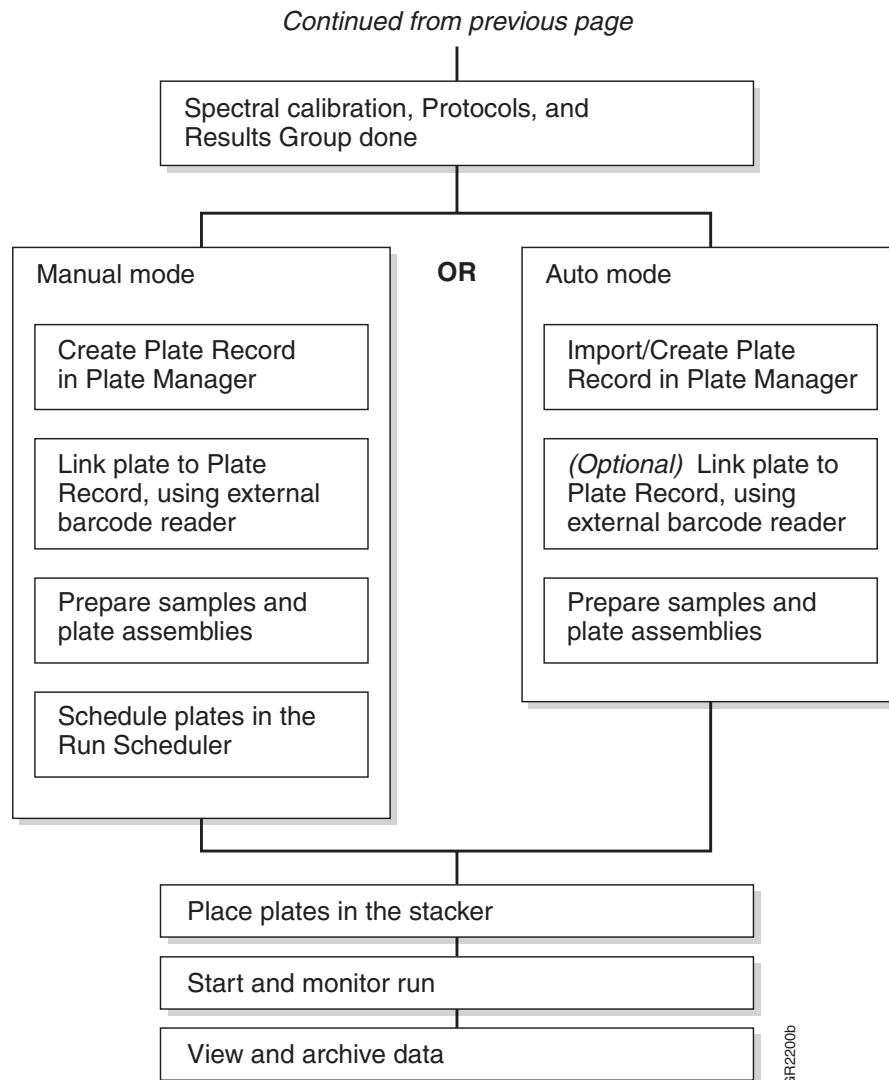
*Continued from previous page*

Spectral calibration, Protocols, and Results Group done

Manual mode

Create Plate Record in Plate Manager

Link plate to Plate Record, using external barcode reader

Prepare samples and plate assemblies

Schedule plates in the Run Scheduler

OR

Auto mode

Import/Create Plate Record in Plate Manager

*(Optional)* Link plate to Plate Record, using external barcode reader

Prepare samples and plate assemblies

Place plates in the stacker

Start and monitor run

View and archive data

GR2200b